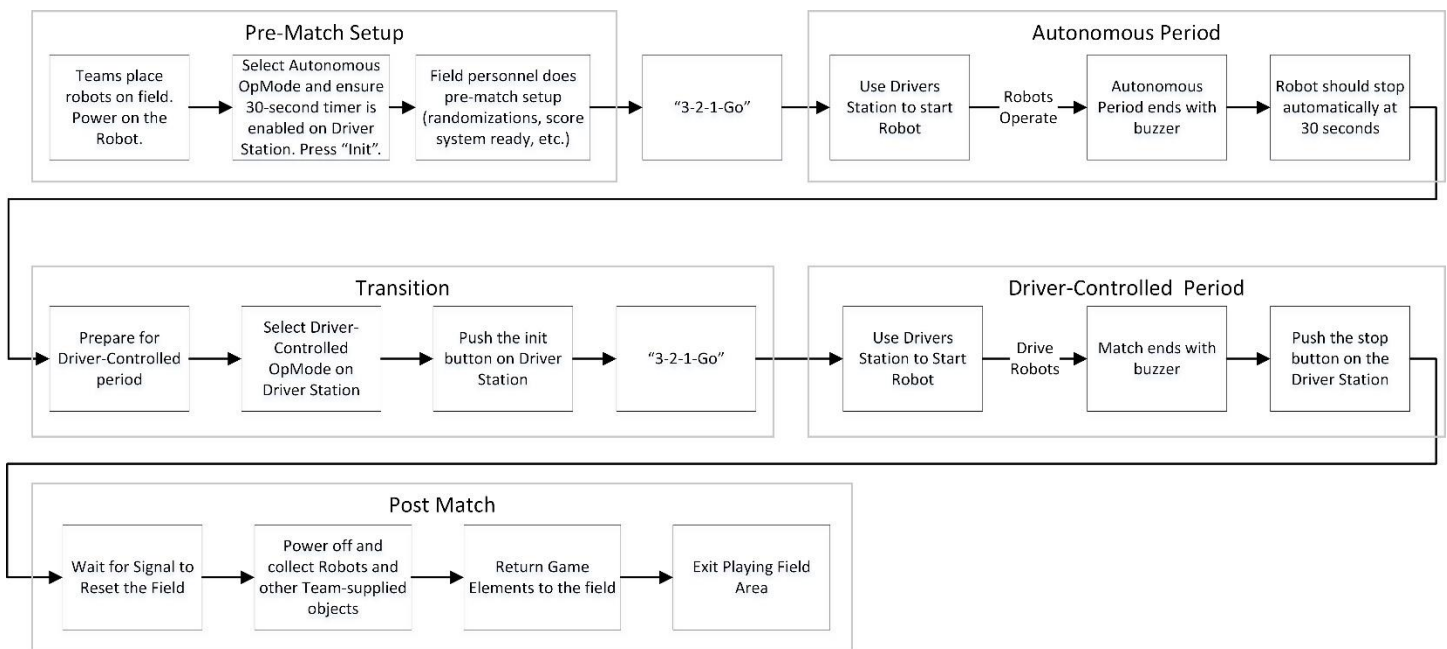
Pre-Match Setup

Teams place robots on field. Power on the Robot.

Select Autonomous OpMode and ensure 30-second timer is enabled on Driver Station. Press "Init".

Field personnel does pre-match setup (randomizations, score system ready, etc.)

"3-2-1-Go"

Autonomous Period

Use Drivers Station to start Robot

Robots Operate

Autonomous Period ends with buzzer

Robot should stop automatically at 30 seconds

Transition

Prepare for Driver-Controlled period

Select Driver-Controlled OpMode on Driver Station

Push the init button on Driver Station

"3-2-1-Go"

Driver-Controlled Period

Use Drivers Station to Start Robot

Drive Robots

Match ends with buzzer

Push the stop button on the Driver Station

Post Match

Wait for Signal to Reset the Field

Power off and collect Robots and other Team-supplied objects

Return Game Elements to the field

Exit Playing Field Area